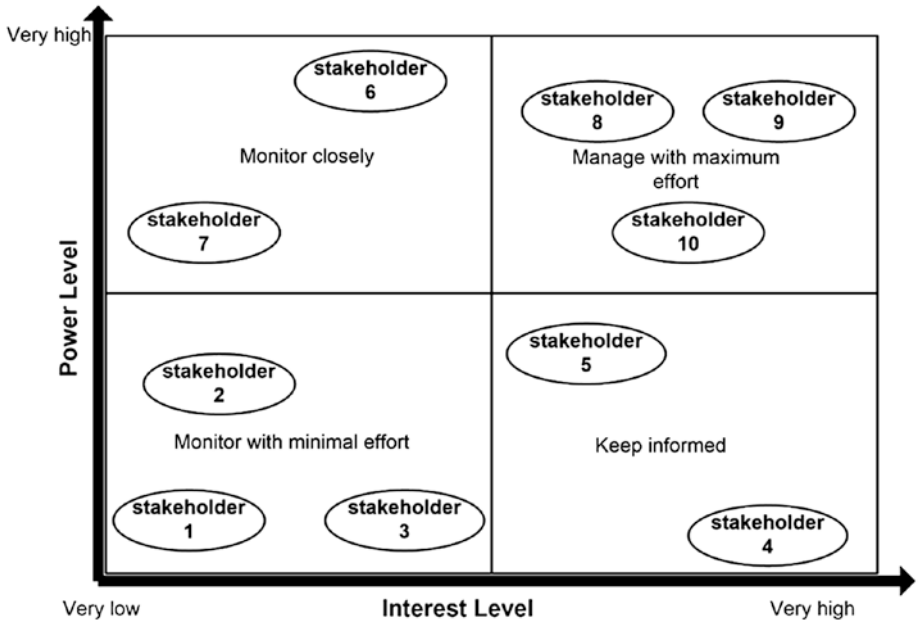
Very high

Power Level

stakeholder 6

Monitor closely

stakeholder 7

stakeholder 8

stakeholder 9

Manage with maximum effort

stakeholder 10

stakeholder 2

Monitor with minimal effort

stakeholder 1

stakeholder 3

stakeholder 5

Keep informed

stakeholder 4

Very low

Interest Level

Very high